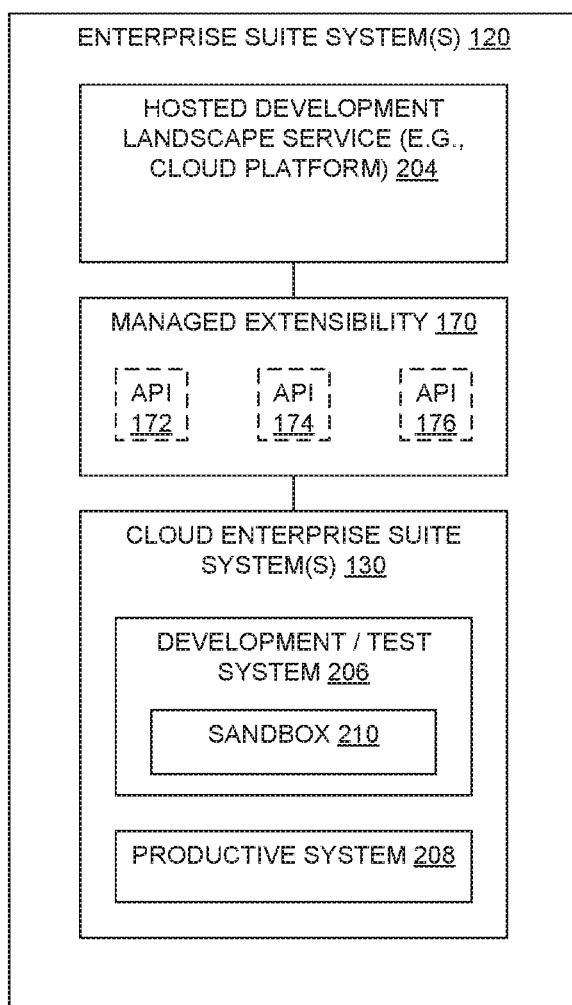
ENTERPRISE SUITE SYSTEM(S) 120

HOSTED DEVELOPMENT LANDSCAPE SERVICE (E.G., CLOUD PLATFORM) 204

MANAGED EXTENSIBILITY 170

API 172

API 174

API 176

CLOUD ENTERPRISE SUITE SYSTEM(S) 130

DEVELOPMENT / TEST SYSTEM 206

SANDBOX 210

PRODUCTIVE SYSTEM 208